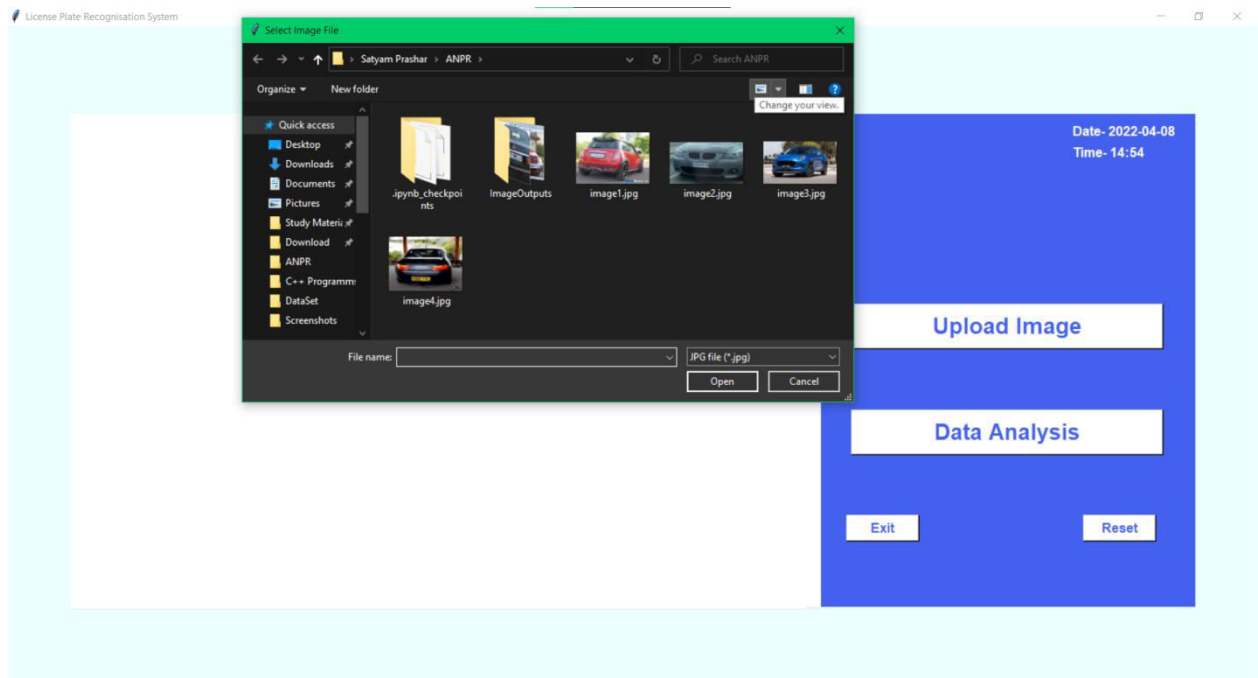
License Plate Recognisation System

Select Image File

Satyam Prashar > ANPR >

Search ANPR

Organize ▾ New folder

Change your view.

Quick access
Desktop
Downloads
Documents
Pictures
Study Materia
Download
ANPR
C++ Programm
DataSet
Screenshots

.ipynb_checkpoints
ImageOutputs
image1.jpg
image2.jpg
image3.jpg
image4.jpg

File name:
JPG file (*.jpg)
Open
Cancel

Date- 2022-04-08
Time- 14:54

Upload Image

Data Analysis

Exit
Reset